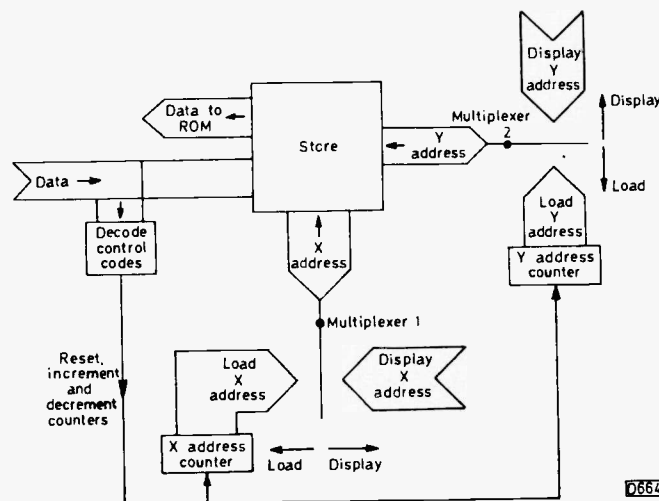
Display Y address

Display

Data to ROM

Multiplexer 2

Store

Y address

Data

Load

Load Y address

Decode control codes

X address

Y address counter

Multiplexer 1

Reset, increment and decrement counters

Load X address

Display X address

X address counter

Load

Display

0664